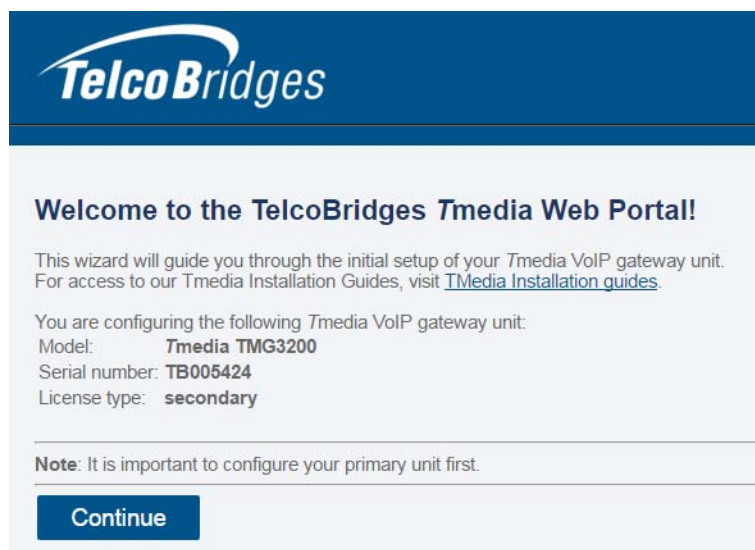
TelcoBridges

Welcome to the TelcoBridges Tmedia Web Portal!

This wizard will guide you through the initial setup of your Tmedia VoIP gateway unit. For access to our Tmedia Installation Guides, visit TMedia Installation guides.

You are configuring the following Tmedia VoIP gateway unit:

| Model: | Tmedia TMG3200 |
|---|---|
| Serial number: | TB005424 |
| License type: | secondary |

Note: It is important to configure your primary unit first.

Continue